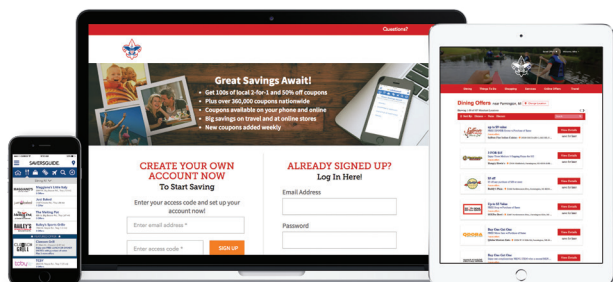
Questions?

Great Savings Await!

Get 10s of local 2-for-1 and 50% off coupons
Plus over 360,000 coupons nationwide
Coupons available on your phone and online
Big savings on travel and at online stores
New coupons added weekly

CREATE YOUR OWN ACCOUNT NOW
To Start Saving

Enter your access code and set up your account now!

Enter email address *

Enter access code *

SIGN UP

ALREADY SIGNED UP?
Log In Here!

Email Address

Password

SAVEAROUND

Maggiano's Little Italy

Just Salad

The Melting Pot

BAILEY'S

Famous Grill

Dining Offers

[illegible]